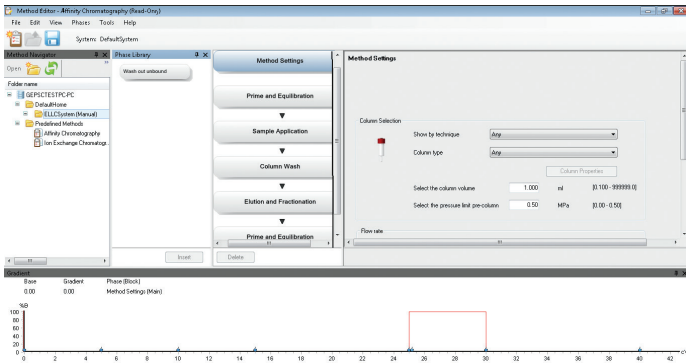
Method Editor - Affinity Chromatography (Read-Only)

File Edit View Phases Tools Help

System: DefaultSystem

Method Navigator

Open

Folder name

GEPSCTESTPC-PC

DefaultHome

ELLCSystem (Manual)

Predefined Methods

Affinity Chromatography

Ion Exchange Chromatogr...

Phase Library

Wash out unbound

Insert

Method Settings

Prime and Equilibration

Sample Application

Column Wash

Elution and Fractionation

Prime and Equilibration

Delete

Method Settings

Column Selection

Show by technique Any

Column type Any

Column Properties

Select the column volume 1.000 ml [0.100 - 999999.0]

Select the pressure limit pre-column 0.50 MPa [0.00 - 0.50]

Flow rate

Gradient

Base Gradient Phase (Block)

0.00 0.00 Method Settings (Main)

%B

100
80
60
40
20
0

0 2 4 6 8 10 12 14 16 18 20 22 24 26 28 30 32 34 36 38 40 42